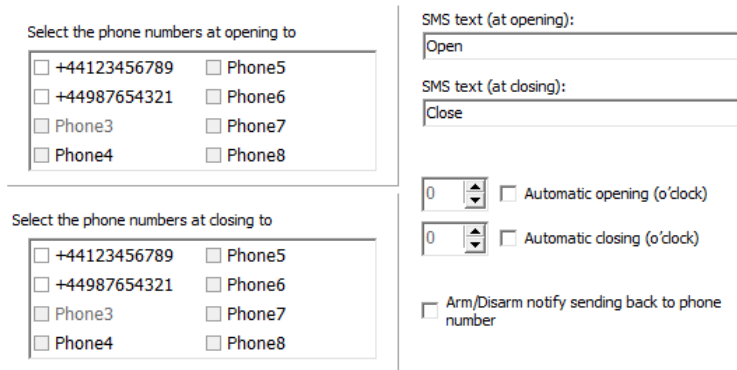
Select the phone numbers at opening to

+44123456789
Phone5
+44987654321
Phone6
Phone3
Phone7
Phone4
Phone8

Select the phone numbers at closing to

+44123456789
Phone5
+44987654321
Phone6
Phone3
Phone7
Phone4
Phone8

SMS text (at opening):
Open

SMS text (at closing):
Close

0
Automatic opening (o'clock)
0
Automatic closing (o'clock)

Arm/Disarm notify sending back to phone number